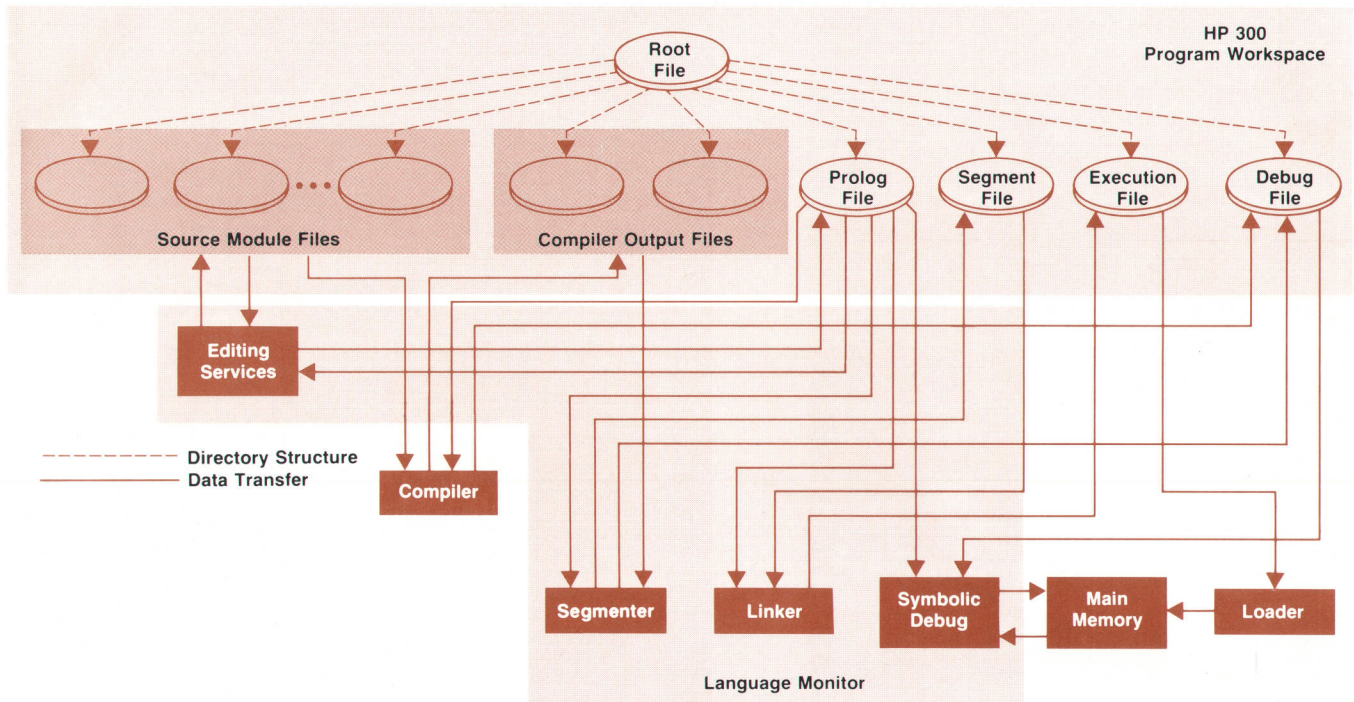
HP 300
Program Workspace

Root
File

Source Module Files

Compiler Output Files

Prolog
File

Segment
File

Execution
File

Debug
File

Editing
Services

Directory Structure
Data Transfer

Compiler

Segmenter

Linker

Symbolic
Debug

Main
Memory

Loader

Language Monitor